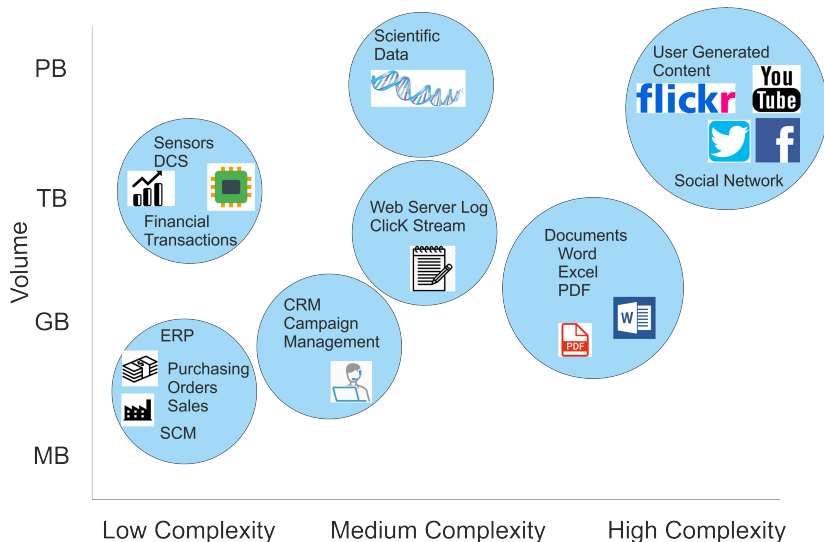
PB

TB

Volume

GB

MB

Scientific Data

User Generated Content

flickr

You Tube

f

Social Network

Sensors DCS

Financial Transactions

Web Server Log ClicK Stream

Documents Word Excel PDF

PDF

W

CRM Campaign Management

ERP

Purchasing Orders Sales

SCM

Low Complexity

Medium Complexity

High Complexity